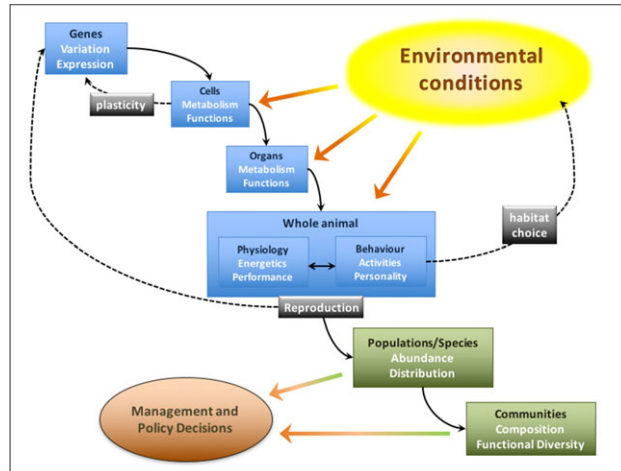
Genes
Variation
Expression

plasticity

Cells
Metabolism
Functions

Environmental conditions

Organs
Metabolism
Functions

Whole animal

Physiology
Energetics
Performance

Behaviour
Activities
Personality

habitat choice

Reproduction

Populations/Species
Abundance
Distribution

Management and Policy Decisions

Communities
Composition
Functional Diversity